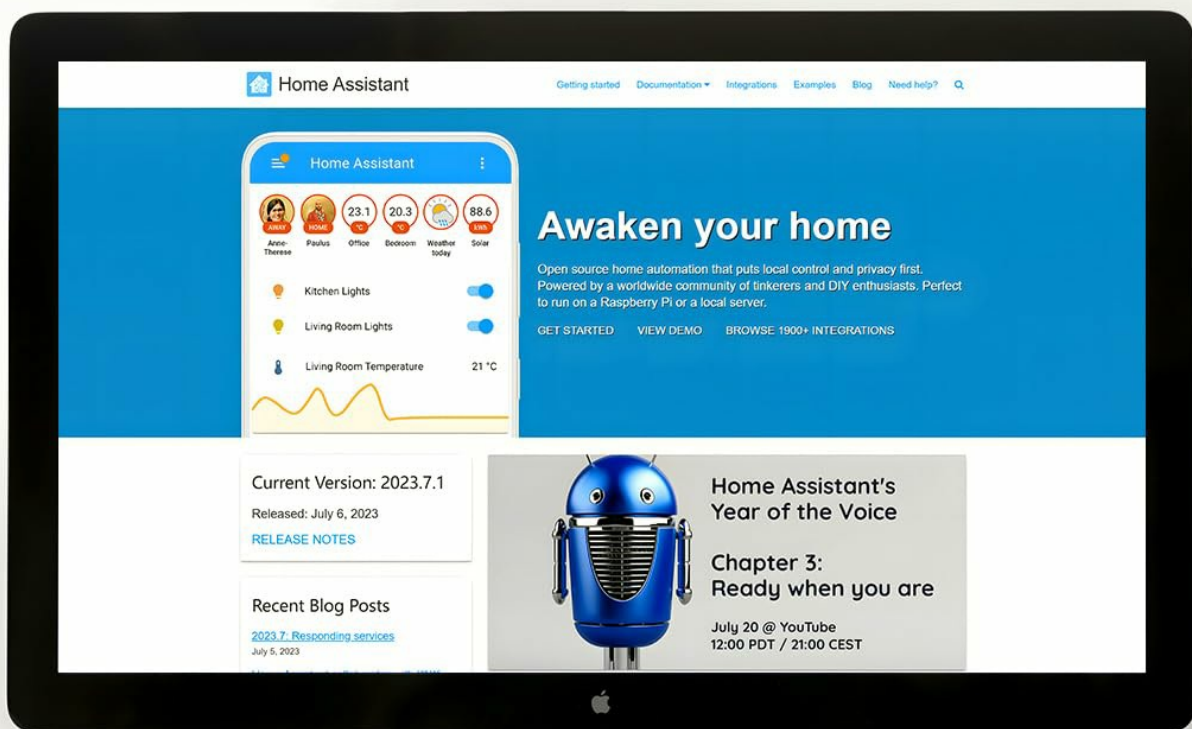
Home Assistant

Getting started Documentation ▾ Integrations Examples Blog Need help?

Home Assistant

AWAY Anne-Therese

HOME Paulus

23.1 °C Office

20.3 °C Bedroom

Weather today

88.6 kWh Solar

Kitchen Lights

Living Room Lights

Living Room Temperature 21 °C

Awaken your home

Open source home automation that puts local control and privacy first. Powered by a worldwide community of tinkerers and DIY enthusiasts. Perfect to run on a Raspberry Pi or a local server.

GET STARTED VIEW DEMO BROWSE 1900+ INTEGRATIONS

Current Version: 2023.7.1

Released: July 6, 2023

RELEASE NOTES

Recent Blog Posts

2023.7: Responding services

July 5, 2023

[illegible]

Home Assistant's Year of the Voice

Chapter 3: Ready when you are

July 20 @ YouTube
12:00 PDT / 21:00 CEST